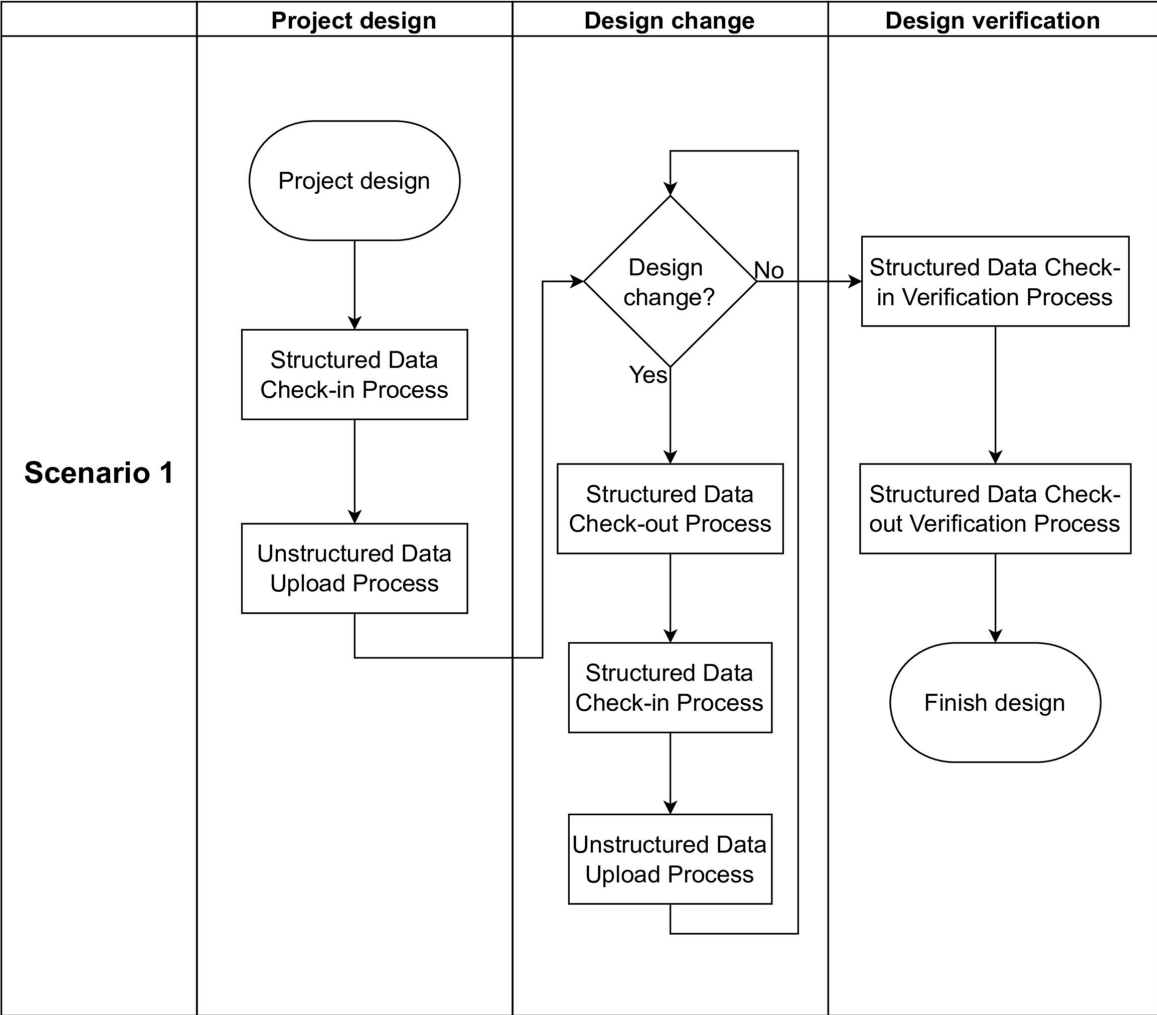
| | Project design | Design change | Design verification |
|---|---|---|---|

Scenario 1

Project design

Structured Data Check-in Process

Unstructured Data Upload Process

Design change?

No

Yes

Structured Data Check-out Process

Structured Data Check-in Process

Unstructured Data Upload Process

Structured Data Check-in Verification Process

Structured Data Check-out Verification Process

Finish design